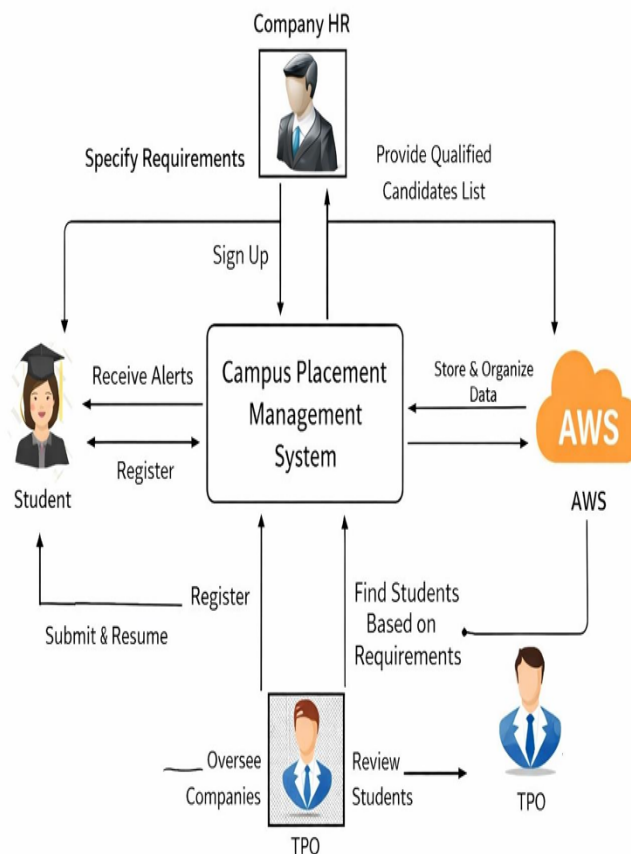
Company HR

Specify Requirements

Provide Qualified Candidates List

Sign Up

Receive Alerts

Campus Placement Management System

Store & Organize Data

AWS

Register

Student

AWS

Register

Find Students Based on Requirements

Submit & Resume

Oversee Companies

Review Students

TPO

TPO